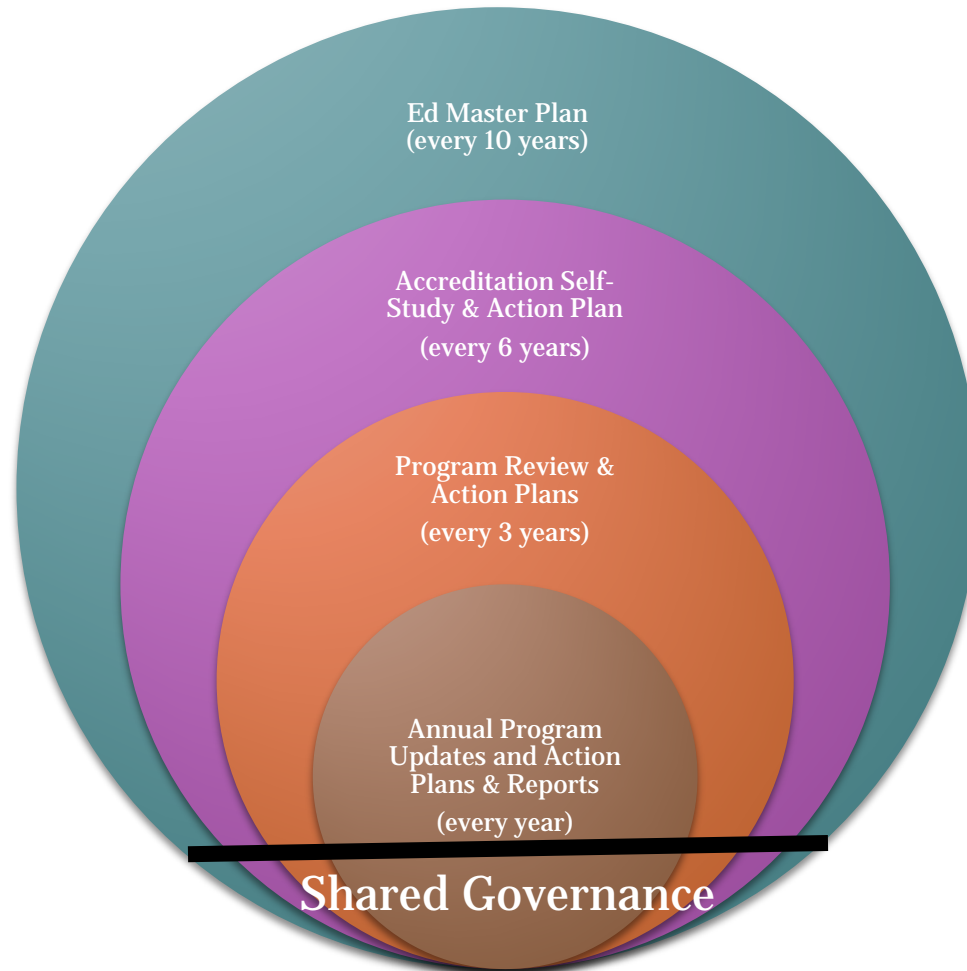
Ed Master Plan
(every 10 years)

Accreditation Self-Study & Action Plan

(every 6 years)

Program Review & Action Plans

(every 3 years)

Annual Program Updates and Action Plans & Reports

(every year)

Shared Governance